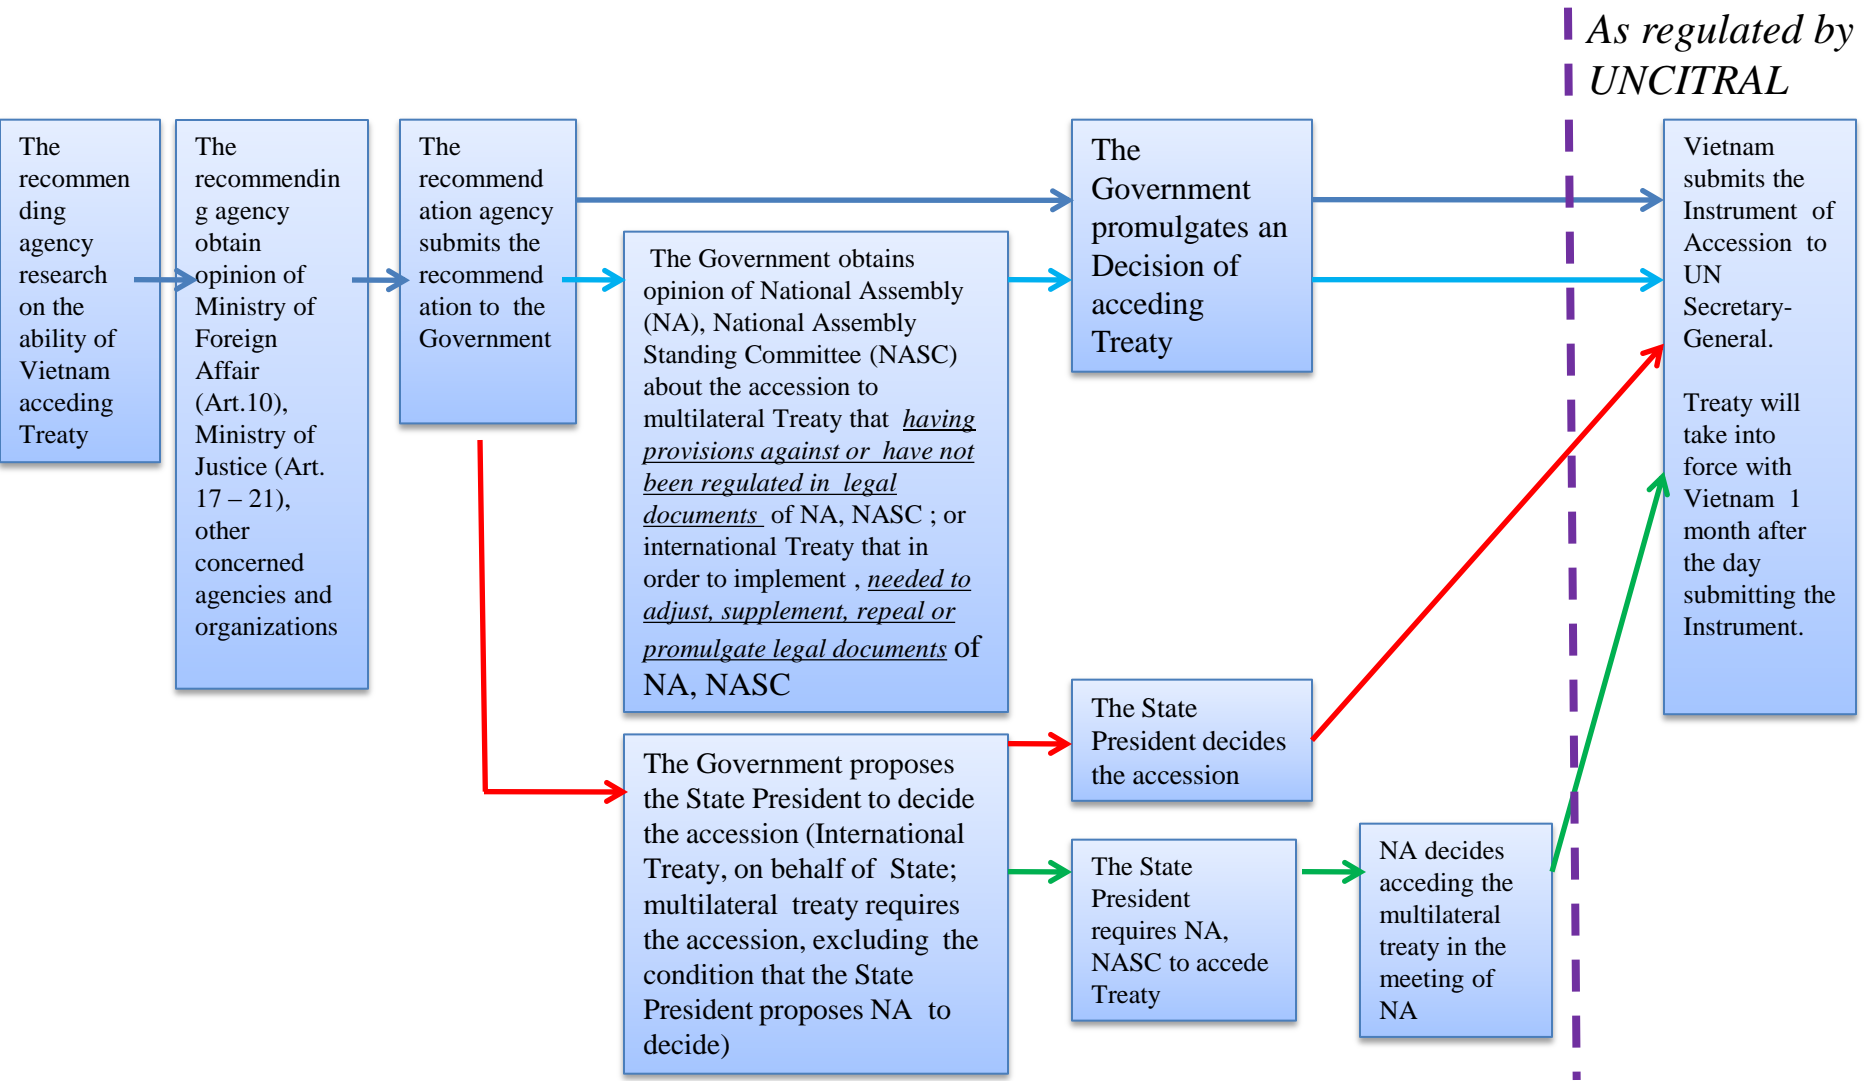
As regulated by UNCITRAL

The recommending agency research on the ability of Vietnam acceding Treaty

The recommending agency obtain opinion of Ministry of Foreign Affair (Art.10), Ministry of Justice (Art. 17 – 21), other concerned agencies and organizations

The recommendation agency submits the recommendation to the Government

The Government obtains opinion of National Assembly (NA), National Assembly Standing Committee (NASC) about the accession to multilateral Treaty that having provisions against or have not been regulated in legal documents of NA, NASC ; or international Treaty that in order to implement , needed to adjust, supplement, repeal or promulgate legal documents of NA, NASC

The Government promulgates an Decision of acceding Treaty

Vietnam submits the Instrument of Accession to UN Secretary-General.

Treaty will take into force with Vietnam 1 month after the day submitting the Instrument.

The Government proposes the State President to decide the accession (International Treaty, on behalf of State; multilateral treaty requires the accession, excluding the condition that the State President proposes NA to decide)

The State President decides the accession

The State President requires NA, NASC to accede Treaty

NA decides acceding the multilateral treaty in the meeting of NA